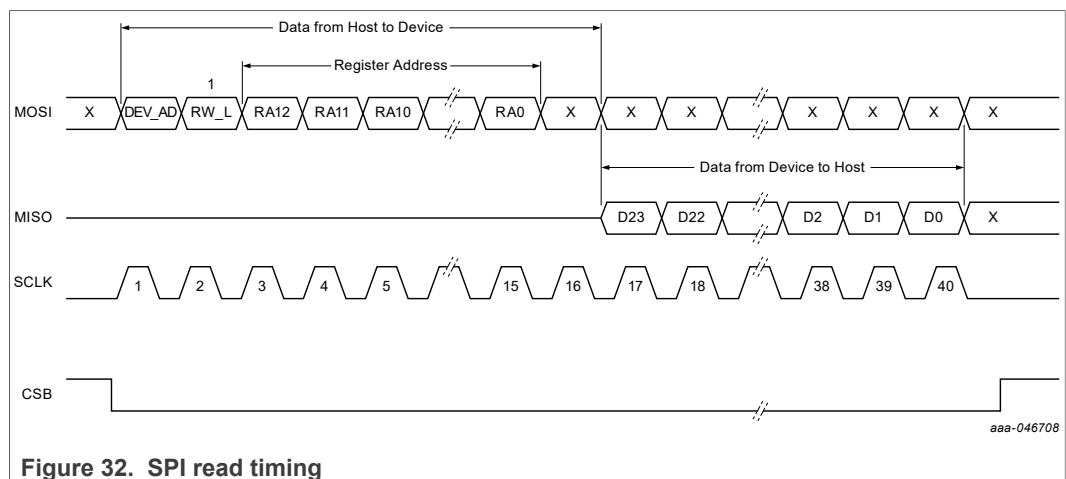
Data from Host to Device

Register Address

1

MOSI X DEV_AD RW_L RA12 RA11 RA10 RA0 X X X X X X X

Data from Device to Host

MISO D23 D22 D2 D1 D0 X

SCLK 1 2 3 4 5 15 16 17 18 38 39 40

CSB

aaa-046708

Figure 32. SPI read timing